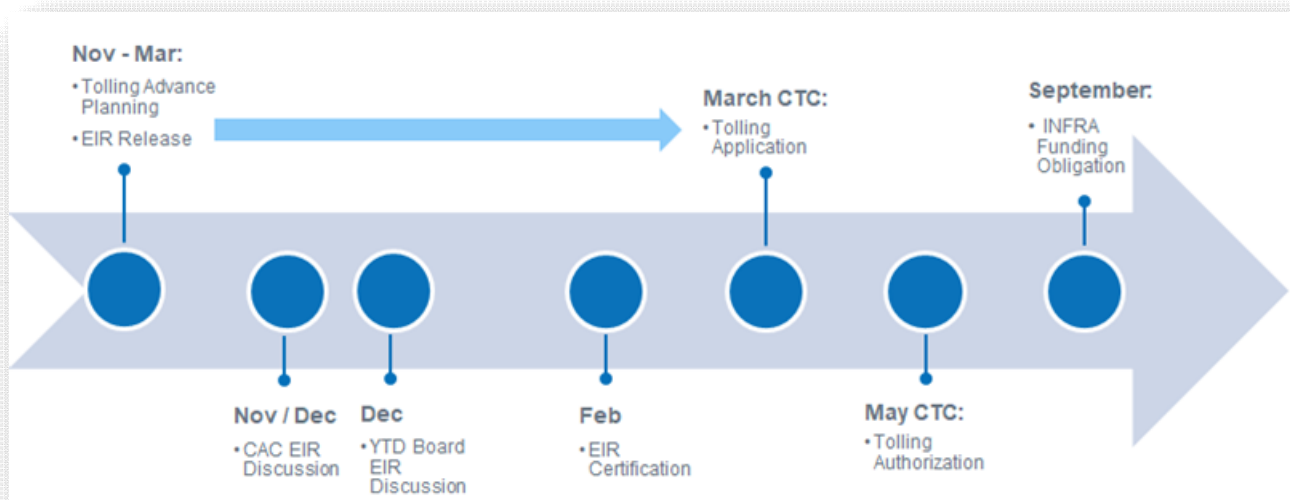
Nov - Mar:
• Tolling Advance Planning
• EIR Release

March CTC:
• Tolling Application

September:
• INFRA Funding Obligation

Nov / Dec
• CAC EIR Discussion

Dec
• YTD Board EIR Discussion

Feb
• EIR Certification

May CTC:
• Tolling Authorization